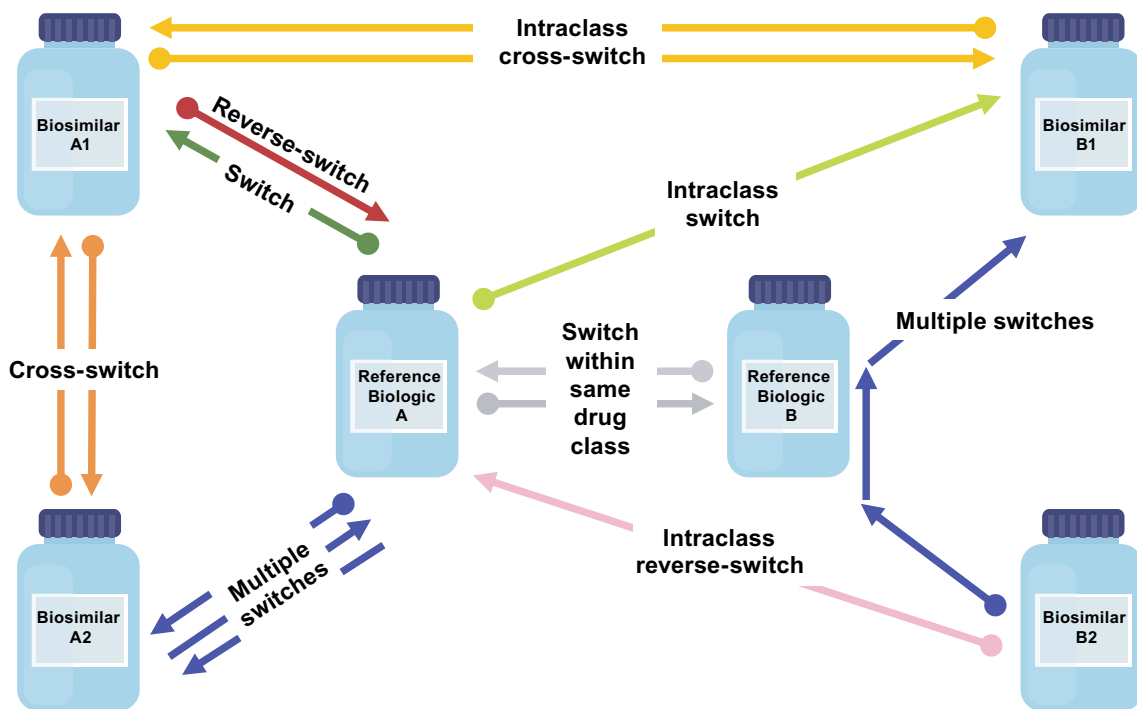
Intraclass cross-switch

Biosimilar A1

Biosimilar B1

Reverse-switch

Switch

Intraclass switch

Cross-switch

Reference Biologic A

Switch within same drug class

Reference Biologic B

Multiple switches

Biosimilar A2

Multiple switches

Intraclass reverse-switch

Biosimilar B2